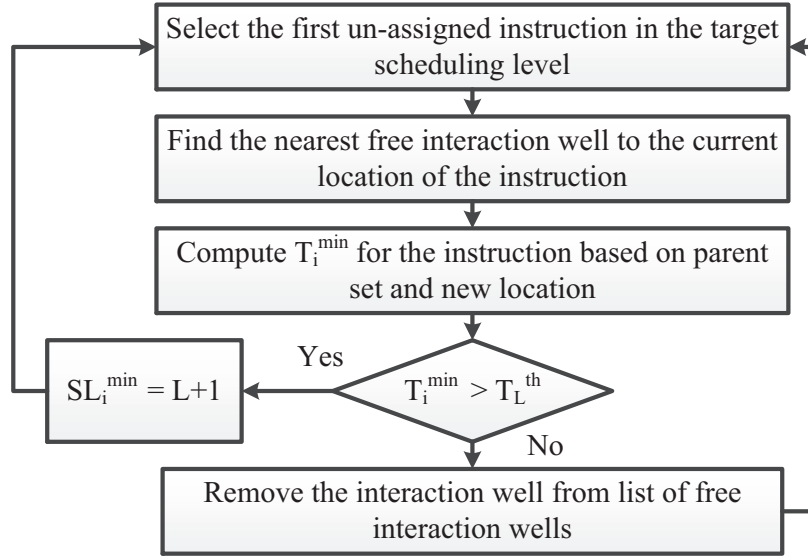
Select the first un-assigned instruction in the target scheduling level

Find the nearest free interaction well to the current location of the instruction

Compute $T_i^{min}$ for the instruction based on parent set and new location

Yes

$SL_i^{min} = L+1$

$T_i^{min} > T_L^{th}$

No

Remove the interaction well from list of free interaction wells